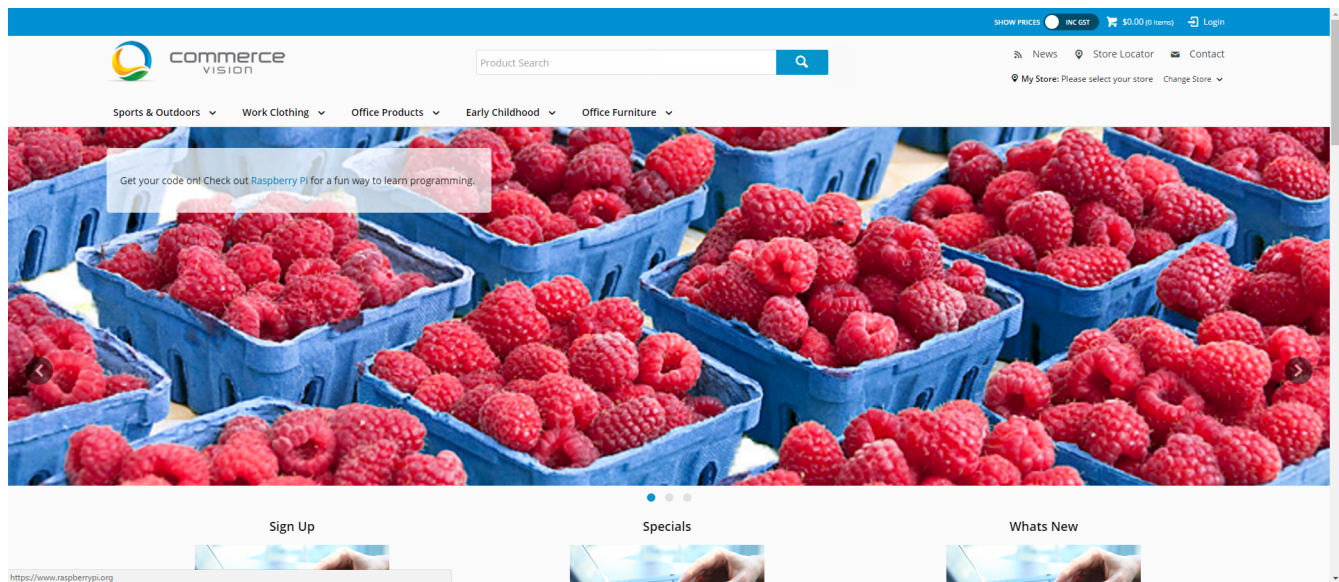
SHOW PRICES INC GST $0.00 (0 items) Login

commerce VISION

Product Search

News Store Locator Contact

My Store: Please select your store Change Store

Sports & Outdoors Work Clothing Office Products Early Childhood Office Furniture

Get your code on! Check out Raspberry Pi for a fun way to learn programming.

Sign Up

Specials

Whats New

https://www.raspberrypi.org